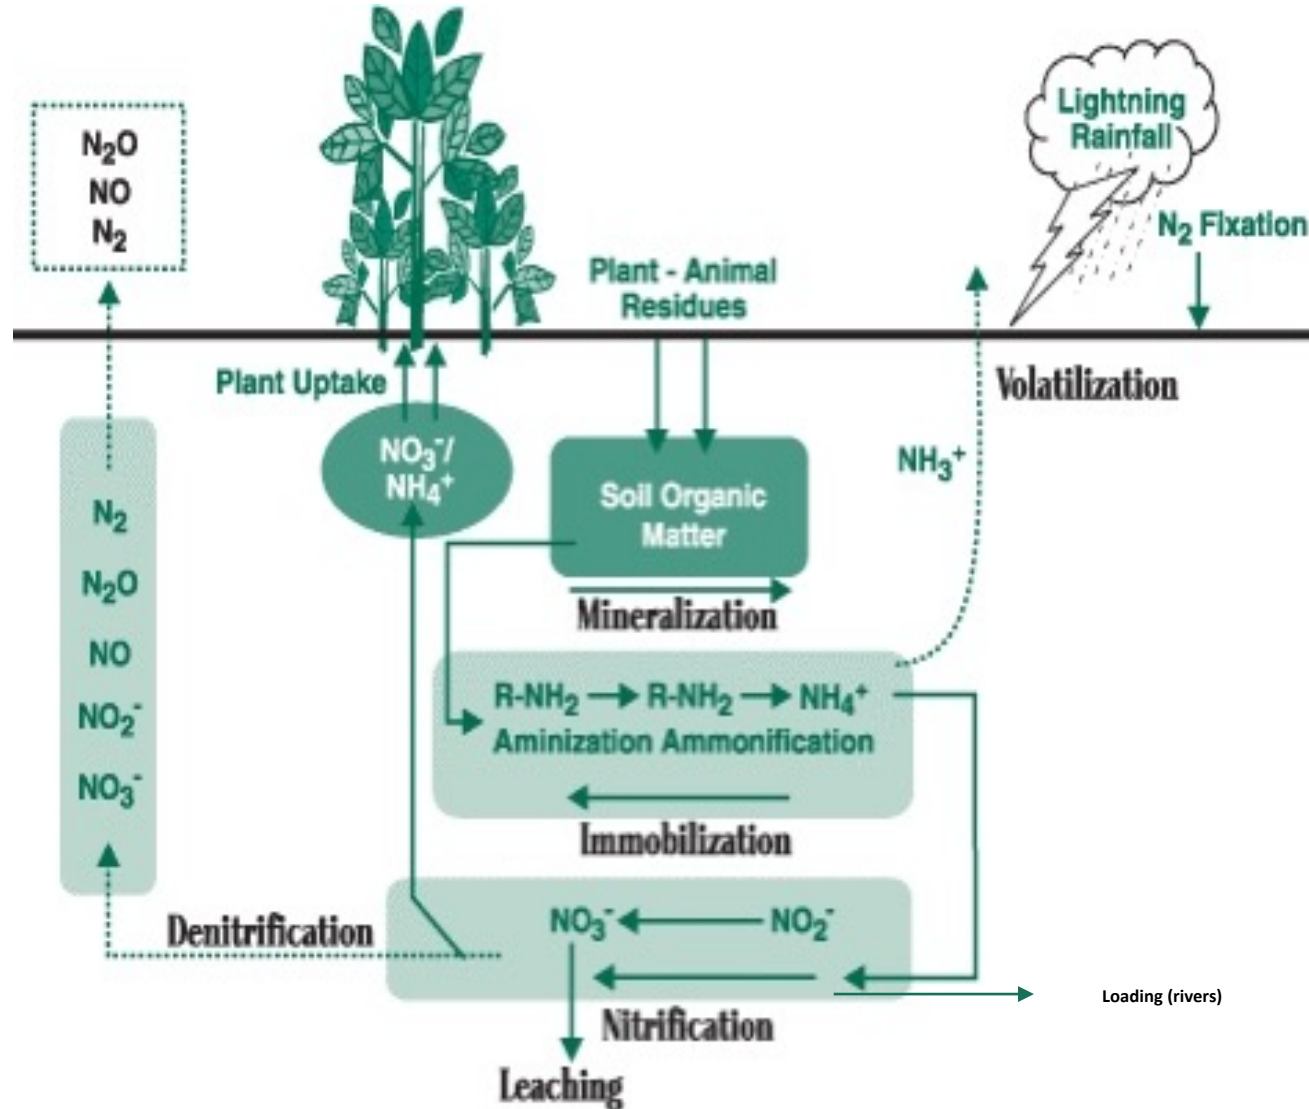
$N_2O$
NO
$N_2$

Lightning
Rainfall

$N_2$ Fixation

Plant - Animal
Residues

Plant Uptake

Volatilization

$NO_3^-$/
$NH_4^+$

Soil Organic
Matter

$NH_3^+$

$N_2$
$N_2O$
NO
$NO_2^-$
$NO_3^-$

Mineralization

R-$NH_2$ → R-$NH_2$ → $NH_4^+$
Aminization Ammonification

Immobilization

Denitrification

$NO_3^-$ ← $NO_2^-$

Loading (rivers)

Nitrification

Leaching